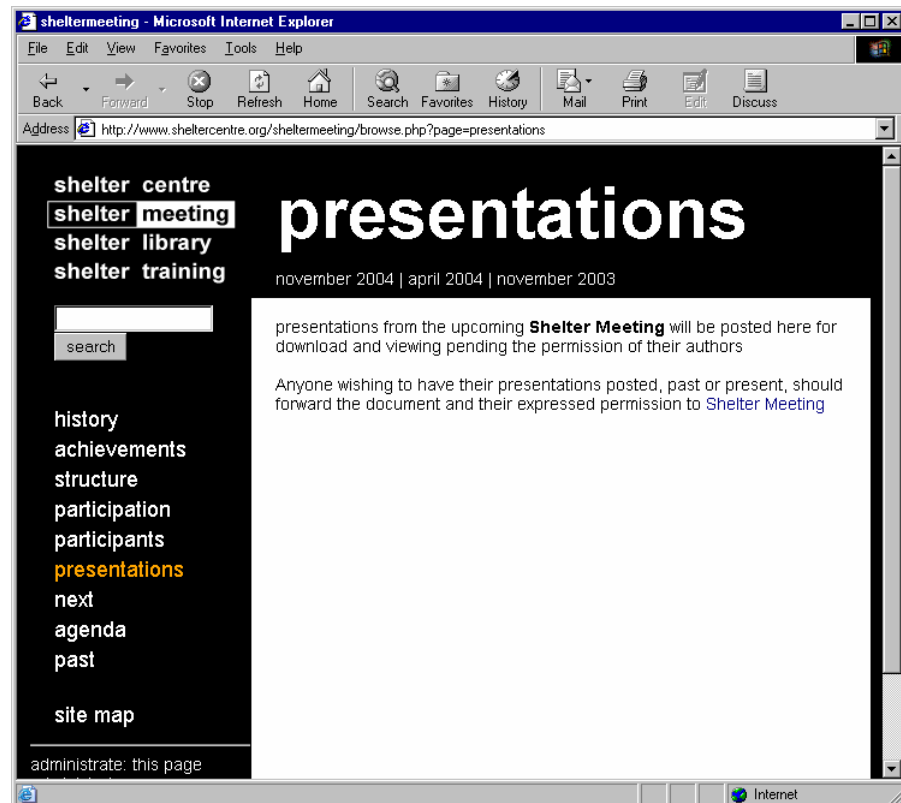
sheltermeeting - Microsoft Internet Explorer

File Edit View Favorites Tools Help

Back Forward Stop Refresh Home Search Favorites History Mail Print Edit Discuss

Address http://www.sheltercentre.org/sheltermeeting/browse.php?page=presentations

shelter centre
shelter meeting
shelter library
shelter training

presentations

november 2004 | april 2004 | november 2003

search

presentations from the upcoming **Shelter Meeting** will be posted here for download and viewing pending the permission of their authors

Anyone wishing to have their presentations posted, past or present, should forward the document and their expressed permission to Shelter Meeting

history
achievements
structure
participation
participants
presentations
next
agenda
past

site map

administrate: this page

Internet